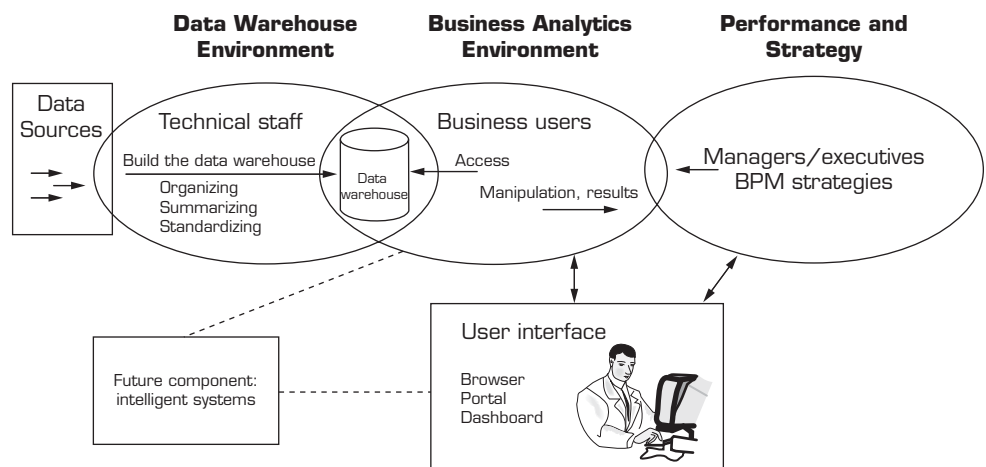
Data Warehouse Environment

Business Analytics Environment

Performance and Strategy

Data Sources

Technical staff

Build the data warehouse

Organizing
Summarizing
Standardizing

Data warehouse

Business users

Access

Manipulation, results

Managers/executives
BPM strategies

User interface

Browser
Portal
Dashboard

Future component: intelligent systems